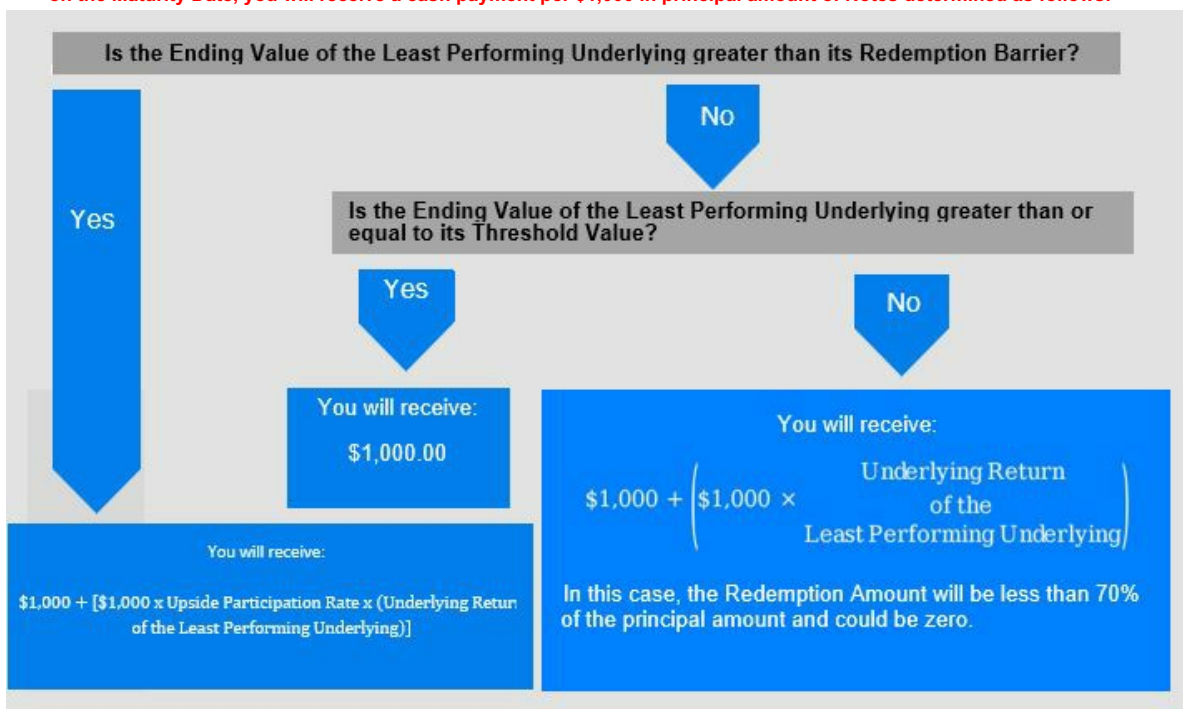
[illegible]

Is the Ending Value of the Least Performing Underlying greater than its Redemption Barrier?

Yes

No

Is the Ending Value of the Least Performing Underlying greater than or equal to its Threshold Value?

Yes

No

You will receive:

$1,000.00

You will receive:

$\$1,000 + \left(\$1,000 \times \begin{array}{c}\text{Underlying Return}\\\text{of the}\\\text{Least Performing Underlying}\end{array}\right)$

In this case, the Redemption Amount will be less than 70% of the principal amount and could be zero.

You will receive:

$1,000 + [$1,000 x Upside Participation Rate x (Underlying Retur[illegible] of the Least Performing Underlying)]